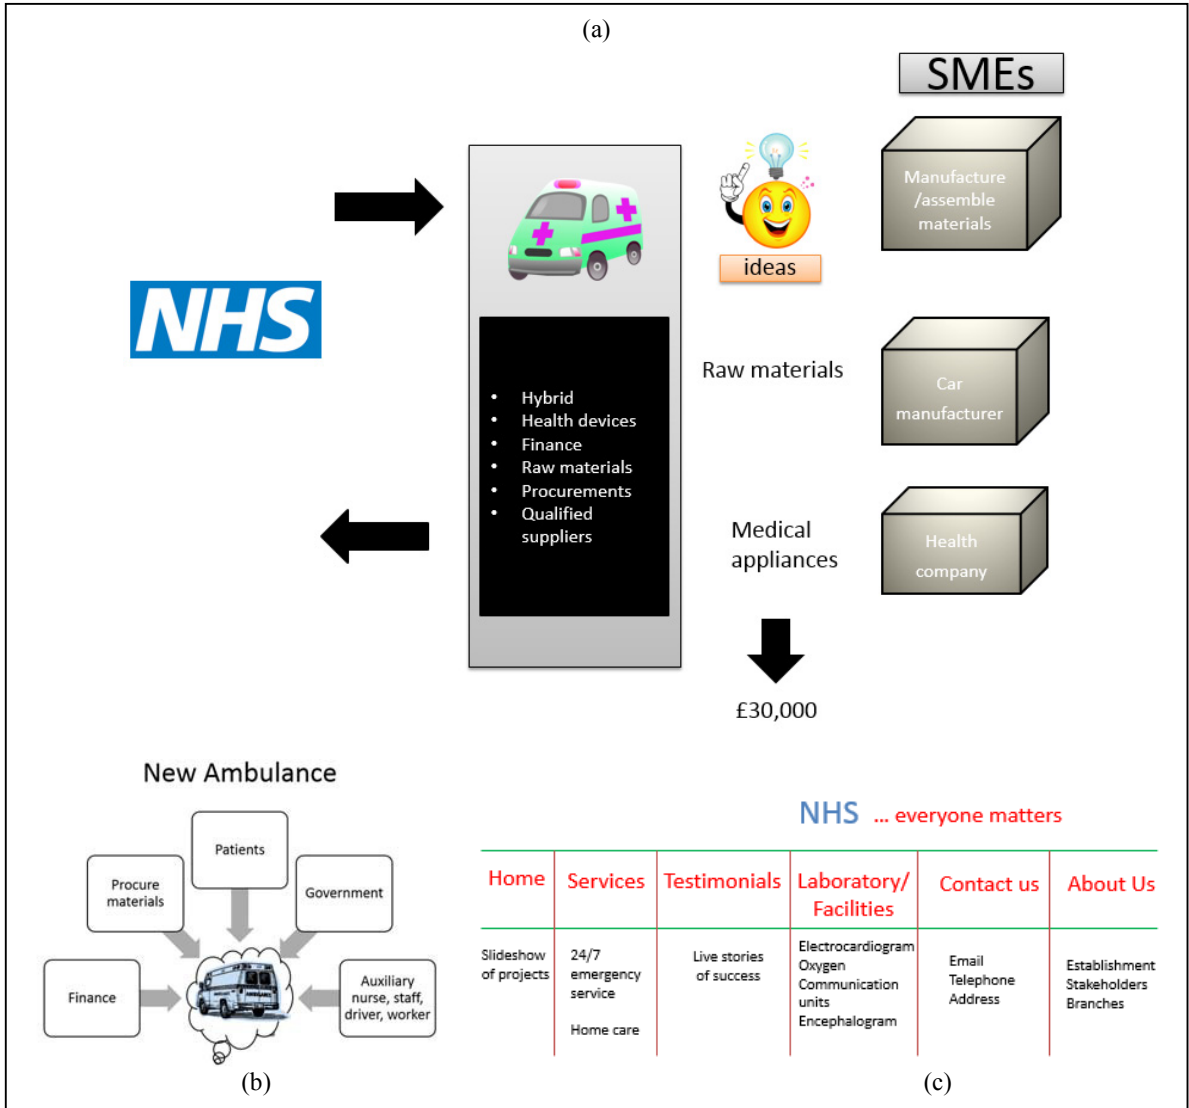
(a)

SMEs

NHS

ideas

Manufacture /assemble materials

- Hybrid
- Health devices
- Finance
- Raw materials
- Procurements
- Qualified suppliers

Raw materials

Car manufacturer

Medical appliances

Health company

£30,000

New Ambulance

Patients

Procure materials

Government

Finance

Auxiliary nurse, staff, driver, worker

(b)

NHS ... everyone matters

| Home | Services | Testimonials | Laboratory/ Facilities | Contact us | About Us |
|---|---|---|---|---|---|
| Slideshow of projects | 24/7 emergency service<br><br>Home care | Live stories of success | Electrocardiogram Oxygen Communication units Encephalogram | Email Telephone Address | Establishment Stakeholders Branches |

(c)